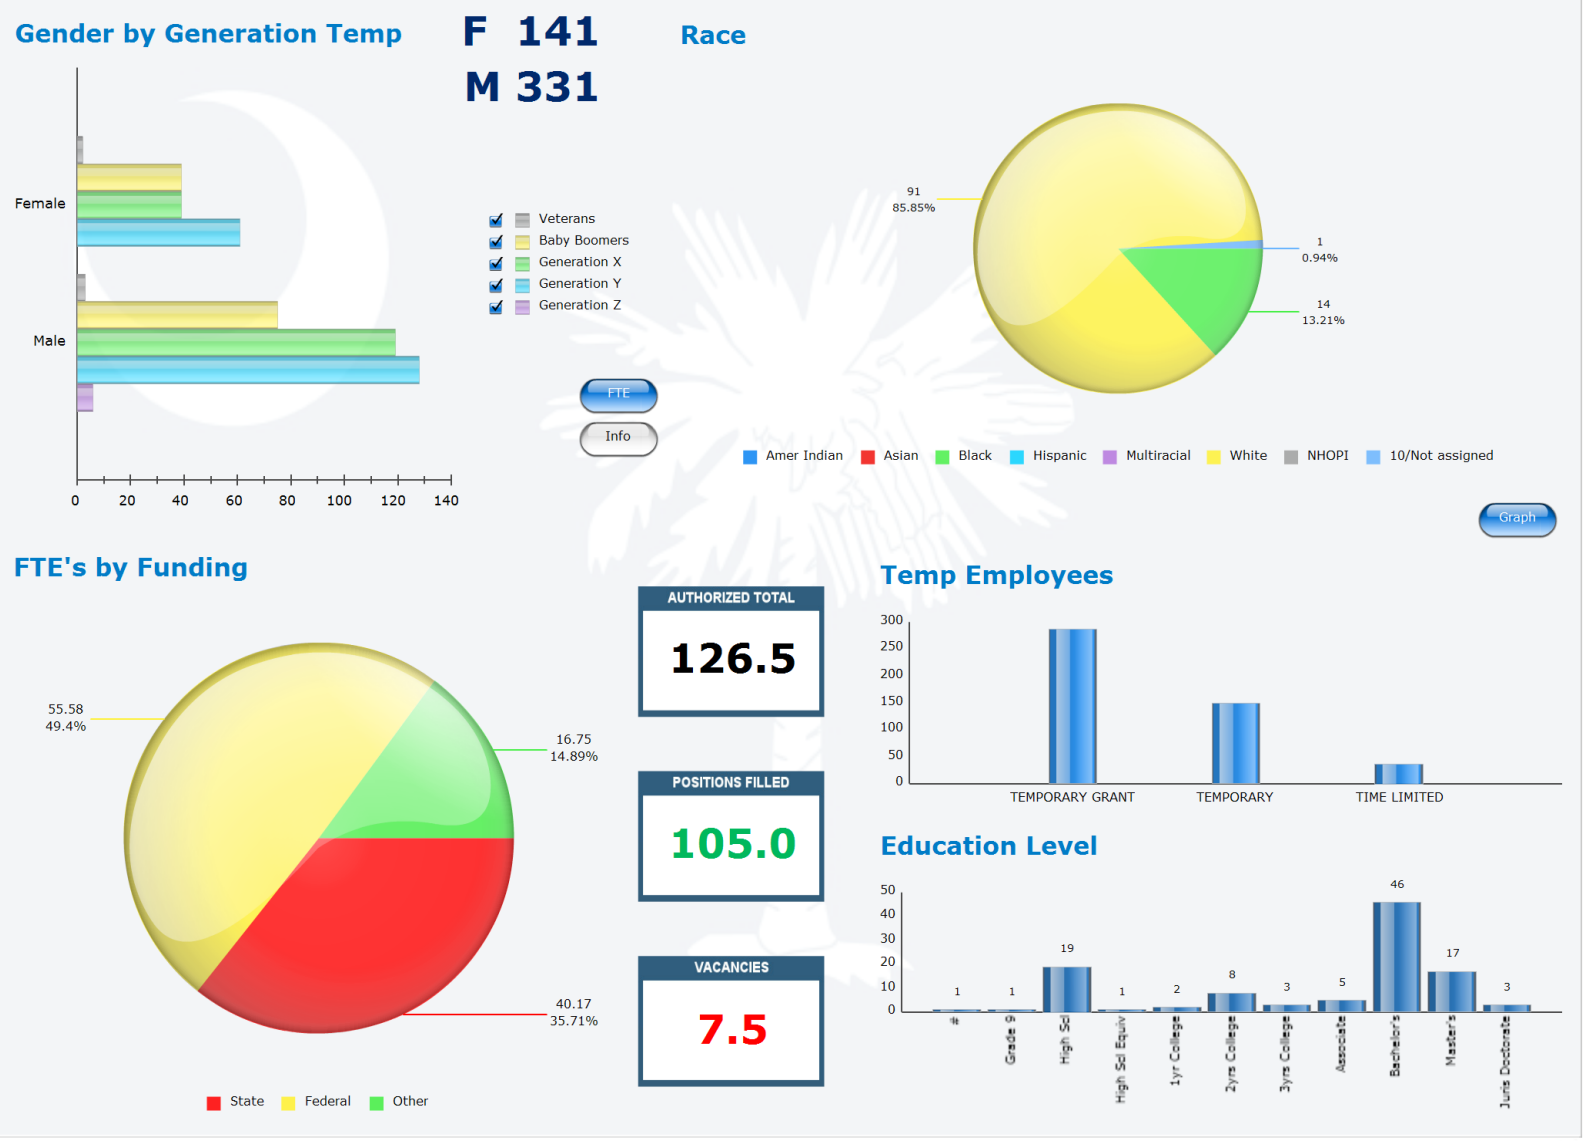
Gender by Generation Temp

F 141
M 331

Race

Female
Male

0 20 40 60 80 100 120 140

Veterans
Baby Boomers
Generation X
Generation Y
Generation Z

FTE
Info

91
85.85%

1
0.94%

14
13.21%

Amer Indian  Asian  Black  Hispanic  Multiracial  White  NHOPI  10/Not assigned

Graph

FTE's by Funding

55.58
49.4%

16.75
14.89%

40.17
35.71%

State  Federal  Other

AUTHORIZED TOTAL
126.5

POSITIONS FILLED
105.0

VACANCIES
7.5

Temp Employees

300
250
200
150
100
50
0

TEMPORARY GRANT
TEMPORARY
TIME LIMITED

Education Level

50
40
30
20
10
0

1 1 19 1 2 8 3 5 46 17 3

#
Grade 9
High Sd
High Sd Equiv
1yr College
2yrs College
3yrs College
Associate
Bachelors
Masters
Juris Doctorate